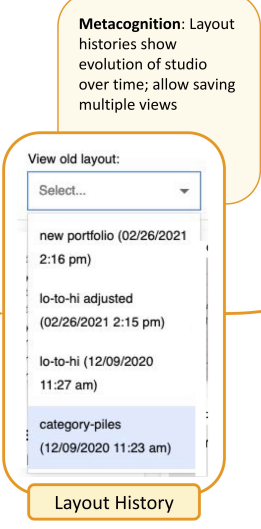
**Metacognition**: Layout histories show evolution of studio over time; allow saving multiple views

View old layout:

Select...

new portfolio (02/26/2021 2:16 pm)

lo-to-hi adjusted (02/26/2021 2:15 pm)

lo-to-hi (12/09/2020 11:27 am)

category-piles (12/09/2020 11:23 am)

Layout History